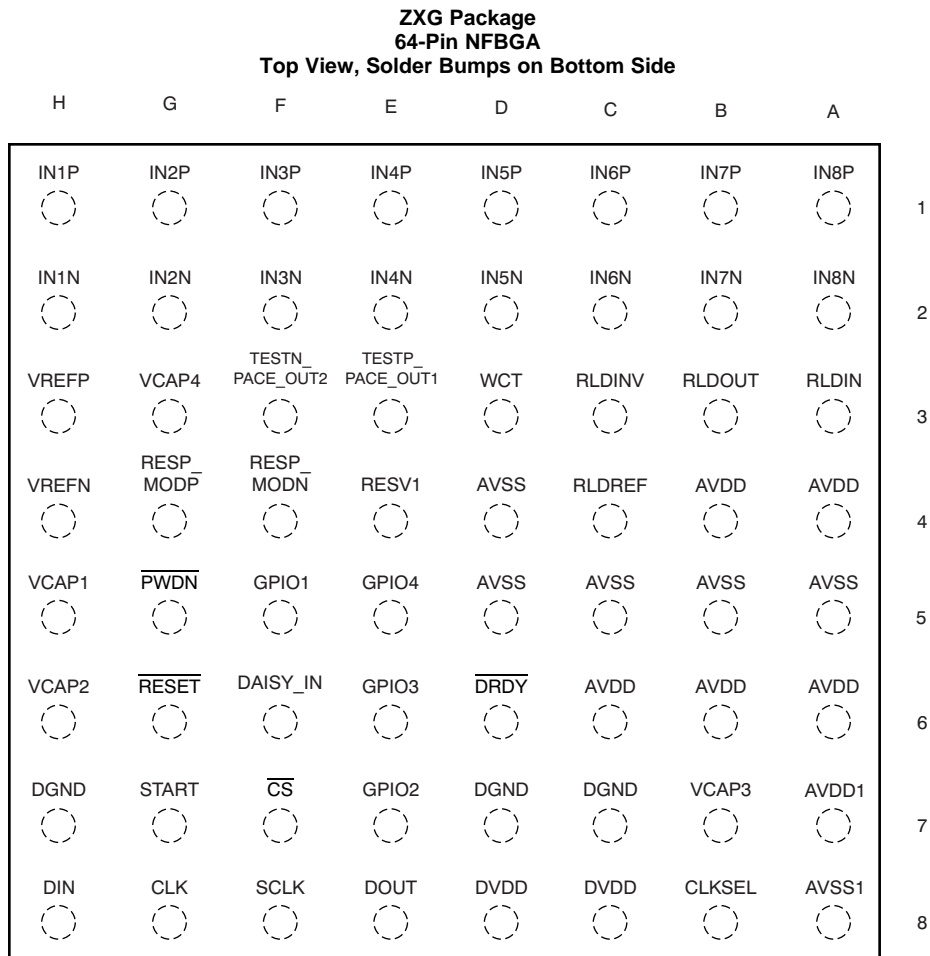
ZXG Package
64-Pin NFBGA
Top View, Solder Bumps on Bottom Side

|  | H | G | F | E | D | C | B | A |  |
|---|---|---|---|---|---|---|---|---|---|
|  | IN1P | IN2P | IN3P | IN4P | IN5P | IN6P | IN7P | IN8P | 1 |
|  | IN1N | IN2N | IN3N | IN4N | IN5N | IN6N | IN7N | IN8N | 2 |
|  | VREFP | VCAP4 | TESTN_PACE_OUT2 | TESTP_PACE_OUT1 | WCT | RLDINV | RLDOUT | RLDIN | 3 |
|  | VREFN | RESP_MODP | RESP_MODN | RESV1 | AVSS | RLDREF | AVDD | AVDD | 4 |
|  | VCAP1 | $\overline{PWDN}$ | GPIO1 | GPIO4 | AVSS | AVSS | AVSS | AVSS | 5 |
|  | VCAP2 | $\overline{RESET}$ | DAISY_IN | GPIO3 | $\overline{DRDY}$ | AVDD | AVDD | AVDD | 6 |
|  | DGND | START | $\overline{CS}$ | GPIO2 | DGND | DGND | VCAP3 | AVDD1 | 7 |
|  | DIN | CLK | SCLK | DOUT | DVDD | DVDD | CLKSEL | AVSS1 | 8 |